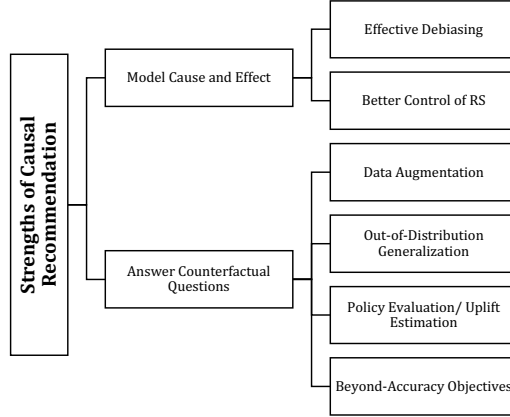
Strengths of Causal Recommendation

Model Cause and Effect

Effective Debiasing

Better Control of RS

Answer Counterfactual Questions

Data Augmentation

Out-of-Distribution Generalization

Policy Evaluation/ Uplift Estimation

Beyond-Accuracy Objectives